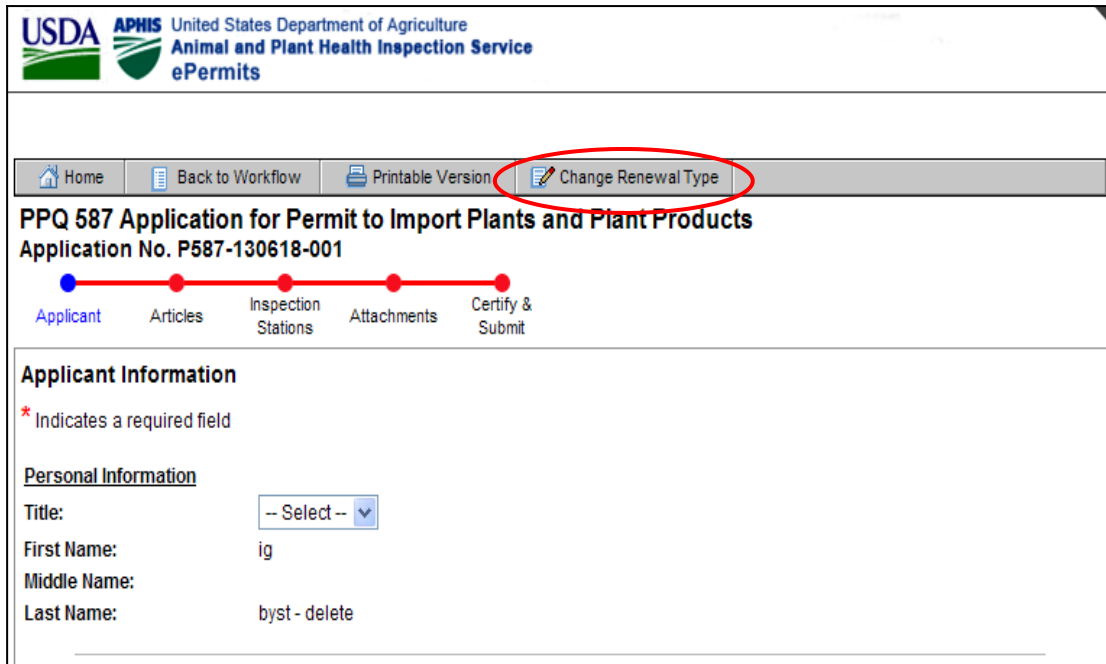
USDA APHIS United States Department of Agriculture
Animal and Plant Health Inspection Service
ePermits

Home | Back to Workflow | Printable Version | Change Renewal Type

PPQ 587 Application for Permit to Import Plants and Plant Products
Application No. P587-130618-001

Applicant
Articles
Inspection Stations
Attachments
Certify & Submit

Applicant Information

* Indicates a required field

Personal Information

Title: -- Select --
First Name: ig
Middle Name:
Last Name: byst - delete